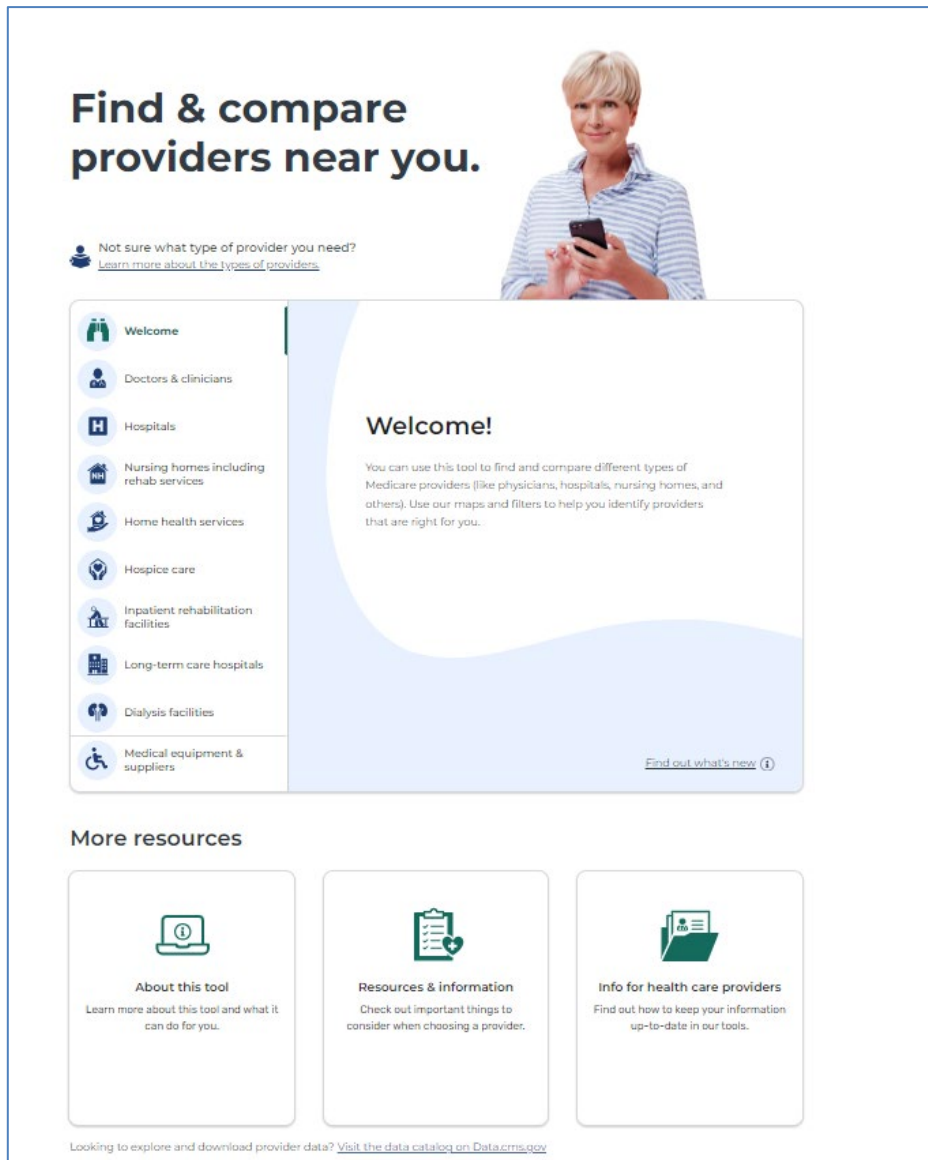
Find & compare providers near you.

Not sure what type of provider you need?
Learn more about the types of providers.

Welcome
Doctors & clinicians
Hospitals
Nursing homes including rehab services
Home health services
Hospice care
Inpatient rehabilitation facilities
Long-term care hospitals
Dialysis facilities
Medical equipment & suppliers

Welcome!

You can use this tool to find and compare different types of Medicare providers (like physicians, hospitals, nursing homes, and others). Use our maps and filters to help you identify providers that are right for you.

Find out what's new

More resources

About this tool
Learn more about this tool and what it can do for you.

Resources & information
Check out important things to consider when choosing a provider.

Info for health care providers
Find out how to keep your information up-to-date in our tools.

Looking to explore and download provider data? Visit the data catalog on Data.cms.gov